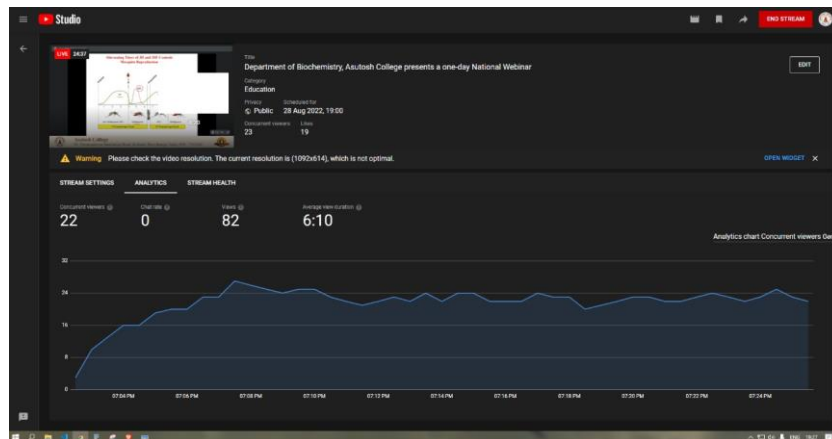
Studio

END STREAM

LIVE 24:37

Title
Department of Biochemistry, Asutosh College presents a one-day National Webinar

Category
Education

Privacy
Public

Scheduled for
28 Aug 2022, 19:00

Concurrent viewers
23

Likes
19

EDIT

Warning Please check the video resolution. The current resolution is (1092x614), which is not optimal.

OPEN WIDGET

STREAM SETTINGS ANALYTICS STREAM HEALTH

Concurrent viewers
22

Chat rate
0

Views
82

Average view duration
6:10

Analytics chart Concurrent viewers Ge

32
24
16
8
0

07:04 PM 07:06 PM 07:08 PM 07:10 PM 07:12 PM 07:14 PM 07:16 PM 07:18 PM 07:20 PM 07:22 PM 07:24 PM

ENG